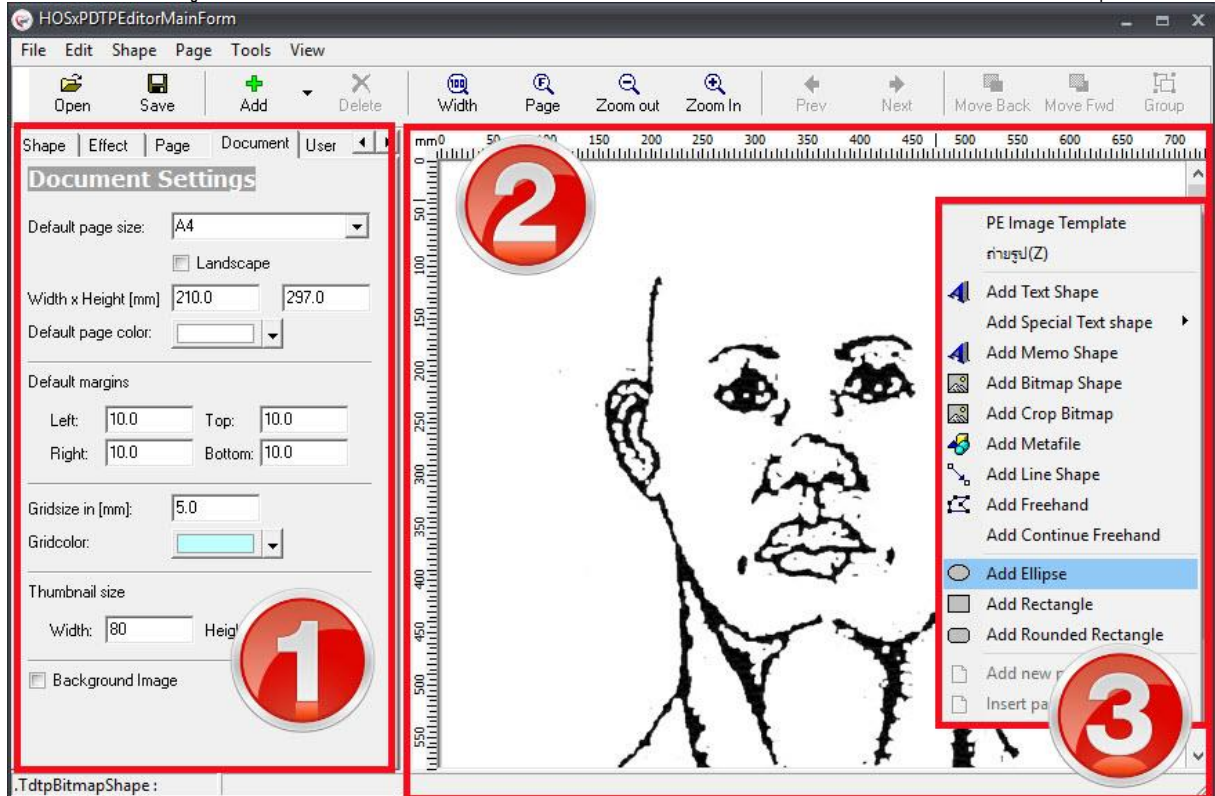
HOSxPDTPEditorMainForm

File Edit Shape Page Tools View

Open Save Add Delete Width Page Zoom out Zoom In Prev Next Move Back Move Fwd Group

Shape Effect Page Document User

Document Settings

Default page size: A4

Landscape

Width x Height [mm] 210.0 297.0

Default page color:

Default margins

Left: 10.0 Top: 10.0

Right: 10.0 Bottom: 10.0

Gridsize in [mm]: 5.0

Gridcolor:

Thumbnail size

Width: 80 Heig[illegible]

Background Image

1

mm0 50 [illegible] 150 200 250 300 350 400 450 500 550 600 650 700

50 100 150 200 250 300 350 400 450 500 550

2

PE Image Template

ถ่ายรูป(Z)

Add Text Shape

Add Special Text shape

Add Memo Shape

Add Bitmap Shape

Add Crop Bitmap

Add Metafile

Add Line Shape

Add Freehand

Add Continue Freehand

Add Ellipse

Add Rectangle

Add Rounded Rectangle

Add new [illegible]

Insert pa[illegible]

3

.TdtpBitmapShape :